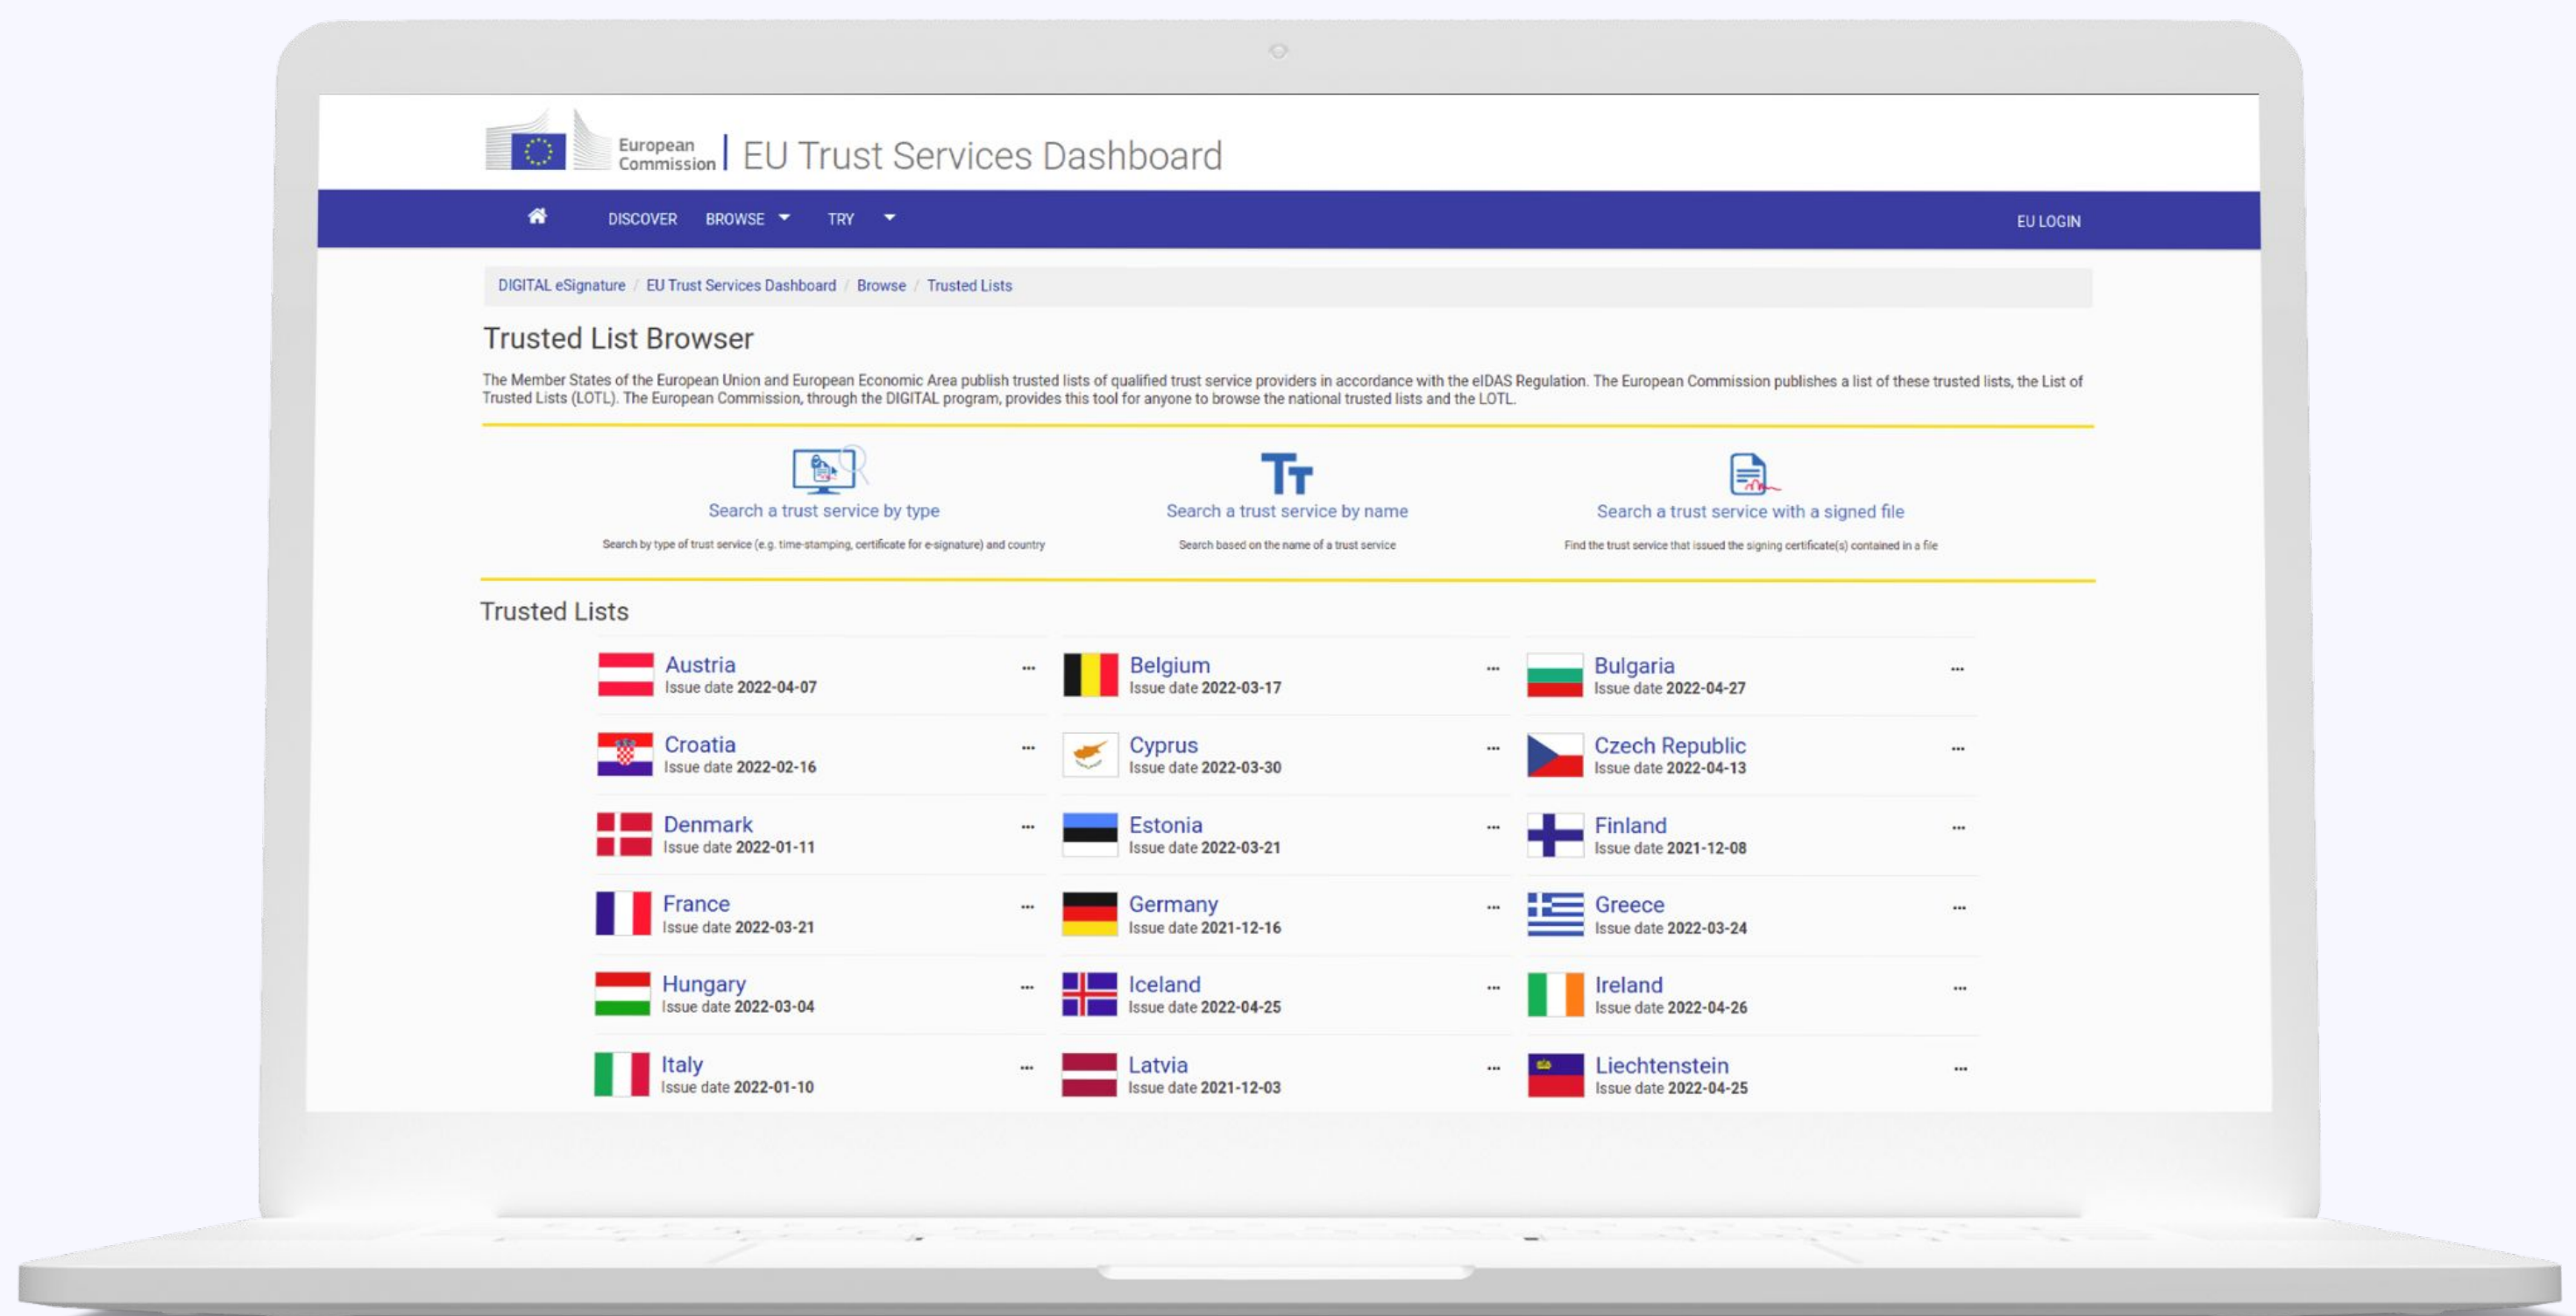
European Commission | EU Trust Services Dashboard

DISCOVER BROWSE TRY EU LOGIN

DIGITAL eSignature / EU Trust Services Dashboard / Browse / Trusted Lists

Trusted List Browser

The Member States of the European Union and European Economic Area publish trusted lists of qualified trust service providers in accordance with the eIDAS Regulation. The European Commission publishes a list of these trusted lists, the List of Trusted Lists (LOTL). The European Commission, through the DIGITAL program, provides this tool for anyone to browse the national trusted lists and the LOTL.

Search a trust service by type
Search by type of trust service (e.g. time-stamping, certificate for e-signature) and country

Search a trust service by name
Search based on the name of a trust service

Search a trust service with a signed file
Find the trust service that issued the signing certificate(s) contained in a file

Trusted Lists

Austria
Issue date 2022-04-07

Belgium
Issue date 2022-03-17

Bulgaria
Issue date 2022-04-27

Croatia
Issue date 2022-02-16

Cyprus
Issue date 2022-03-30

Czech Republic
Issue date 2022-04-13

Denmark
Issue date 2022-01-11

Estonia
Issue date 2022-03-21

Finland
Issue date 2021-12-08

France
Issue date 2022-03-21

Germany
Issue date 2021-12-16

Greece
Issue date 2022-03-24

Hungary
Issue date 2022-03-04

Iceland
Issue date 2022-04-25

Ireland
Issue date 2022-04-26

Italy
Issue date 2022-01-10

Latvia
Issue date 2021-12-03

Liechtenstein
Issue date 2022-04-25